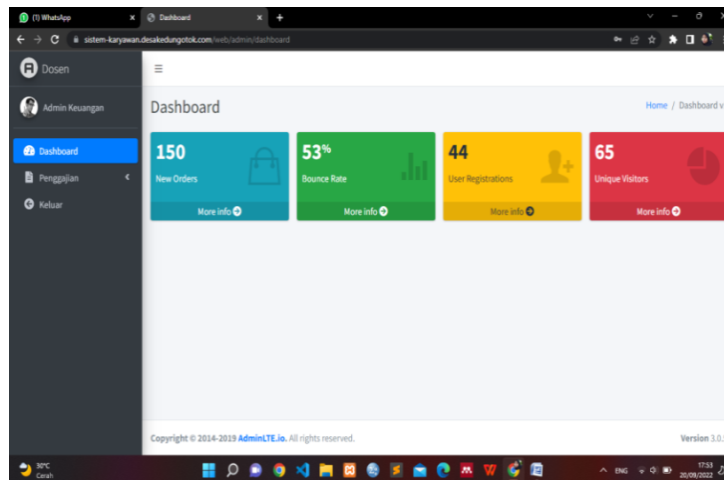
(1) WhatsApp
Dashboard
sistem-karyawan.desakedungotok.com/web/admin/dashboard

Dosen

Admin Keuangan

Dashboard
Penggajian
Keluar

Dashboard
Home / Dashboard v

150
New Orders
More info

53%
Bounce Rate
More info

44
User Registrations
More info

65
Unique Visitors
More info

Copyright © 2014-2019 AdminLTE.io. All rights reserved.
Version 3.0.

30°C
Cerah
ENG
17:53
20/09/2022